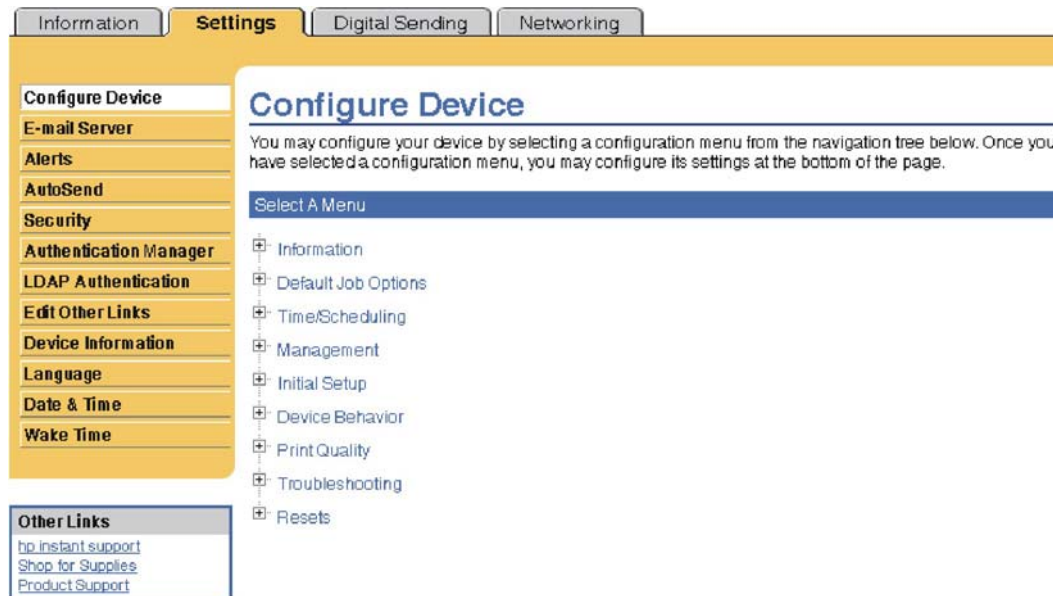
Information | Settings | Digital Sending | Networking

Configure Device
E-mail Server
Alerts
AutoSend
Security
Authentication Manager
LDAP Authentication
Edit Other Links
Device Information
Language
Date & Time
Wake Time

Other Links
hp instant support
Shop for Supplies
Product Support

Configure Device

You may configure your device by selecting a configuration menu from the navigation tree below. Once you have selected a configuration menu, you may configure its settings at the bottom of the page.

Select A Menu

Information
Default Job Options
Time/Scheduling
Management
Initial Setup
Device Behavior
Print Quality
Troubleshooting
Resets